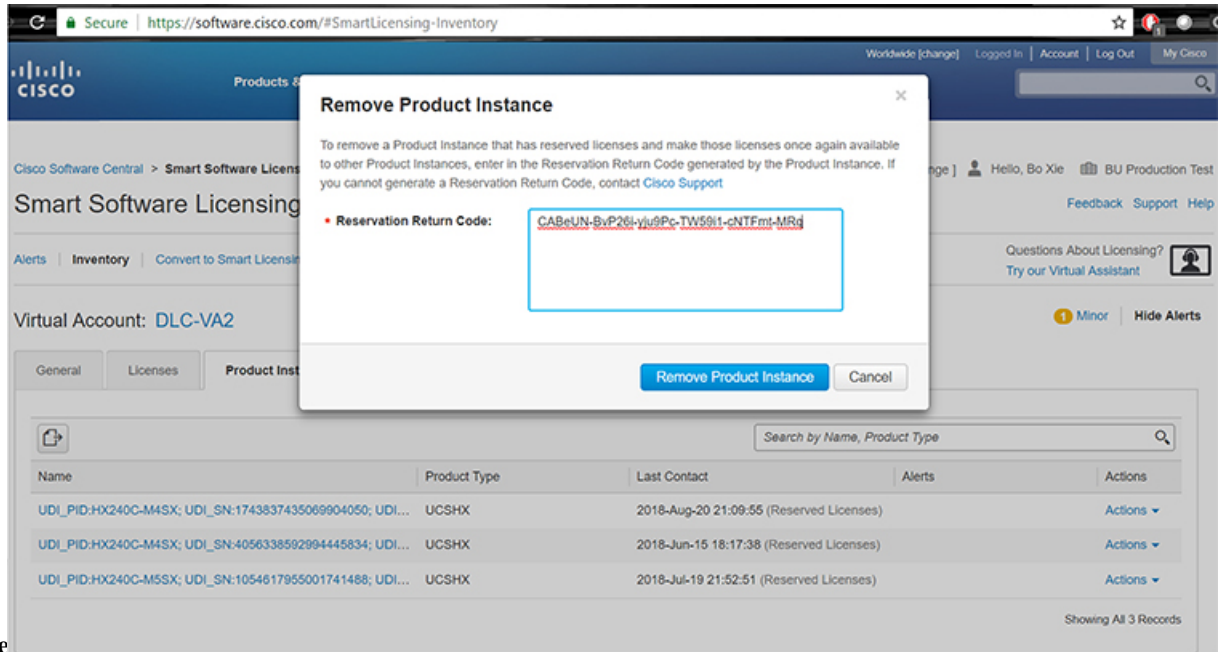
Secure | https://software.cisco.com/#SmartLicensing-Inventory

Worldwide [change] | Logged In | Account | Log Out | My Cisco

cisco

Products &

Cisco Software Central > Smart Software Licens

Smart Software Licensing

nge ] Hello, Bo Xie BU Production Test

Feedback Support Help

Alerts | Inventory | Convert to Smart Licensi

Questions About Licensing?
Try our Virtual Assistant

Virtual Account: DLC-VA2

1 Minor | Hide Alerts

General | Licenses | Product Inst

Remove Product Instance

To remove a Product Instance that has reserved licenses and make those licenses once again available to other Product Instances, enter in the Reservation Return Code generated by the Product Instance. If you cannot generate a Reservation Return Code, contact Cisco Support

• Reservation Return Code: CABeUN-BvP26i-yju9Pc-TW59i1-cNTFmt-MRq

Remove Product Instance | Cancel

Search by Name, Product Type

| Name | Product Type | Last Contact | Alerts | Actions |
|---|---|---|---|---|
| UDI_PID:HX240C-M4SX; UDI_SN:1743837435069904050; UDI... | UCSHX | 2018-Aug-20 21:09:55 (Reserved Licenses) | | Actions |
| UDI_PID:HX240C-M4SX; UDI_SN:4056338592994445834; UDI... | UCSHX | 2018-Jun-15 18:17:38 (Reserved Licenses) | | Actions |
| UDI_PID:HX240C-M5SX; UDI_SN:1054617955001741488; UDI... | UCSHX | 2018-Jul-19 21:52:51 (Reserved Licenses) | | Actions |

Showing All 3 Records

e